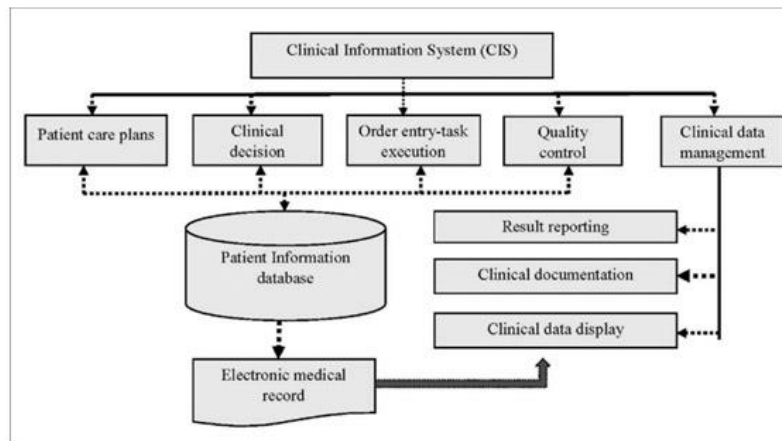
Clinical Information System (CIS)

Patient care plans

Clinical decision

Order entry-task execution

Quality control

Clinical data management

Patient Information database

Result reporting

Clinical documentation

Clinical data display

Electronic medical record